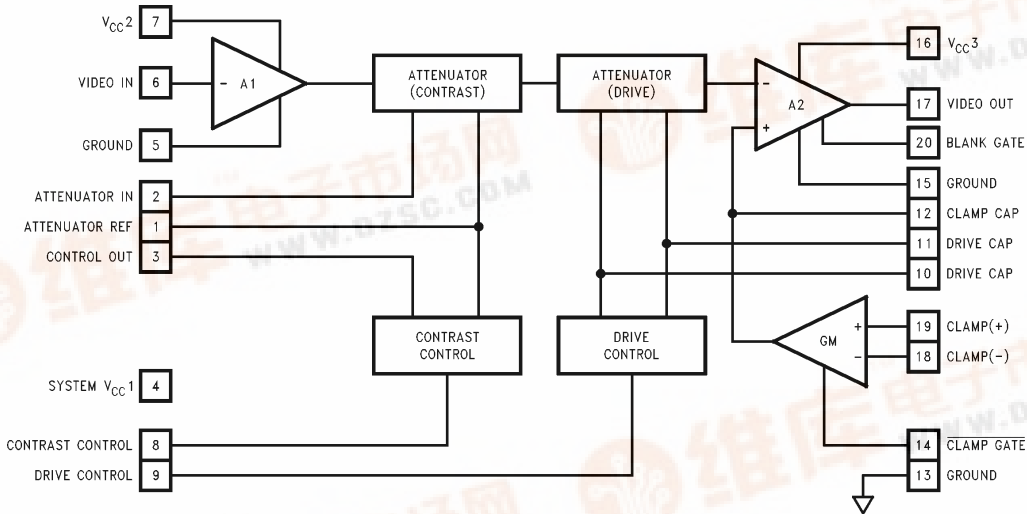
$V_{CC}2$ 7
VIDEO IN 6
GROUND 5
ATTENUATOR IN 2
ATTENUATOR REF 1
CONTROL OUT 3
SYSTEM $V_{CC}1$ 4
CONTRAST CONTROL 8
DRIVE CONTROL 9

- A1

ATTENUATOR (CONTRAST)
ATTENUATOR (DRIVE)
CONTRAST CONTROL
DRIVE CONTROL

- A2 +

GM + −

16 $V_{CC}3$
17 VIDEO OUT
20 BLANK GATE
15 GROUND
12 CLAMP CAP
11 DRIVE CAP
10 DRIVE CAP
19 CLAMP(+)
18 CLAMP(-)
14 CLAMP GATE
13 GROUND

WWW.DZSC.COM